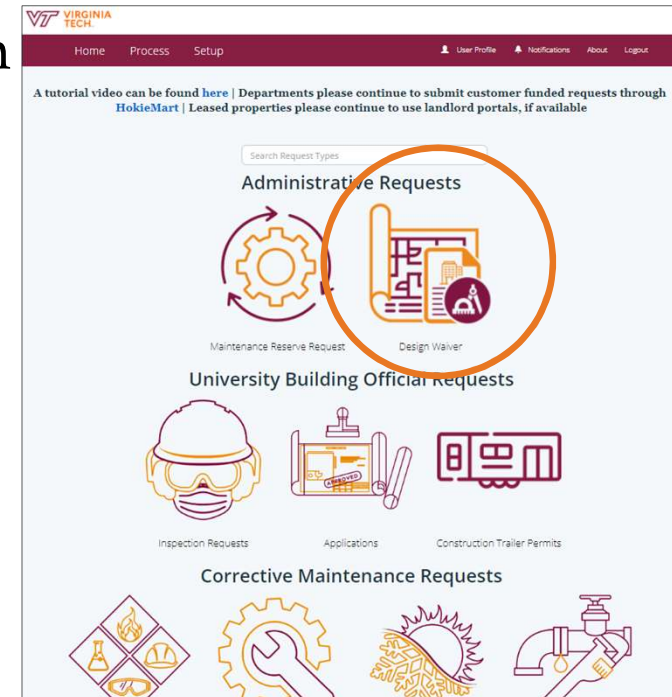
n

VIRGINIA TECH.

Home Process Setup

User Profile Notifications About Logout

A tutorial video can be found here | Departments please continue to submit customer funded requests through HokieMart | Leased properties please continue to use landlord portals, if available

Search Request Types

Administrative Requests

Maintenance Reserve Request

Design Waiver

University Building Official Requests

APPROVED

Inspection Requests

Applications

Construction Trailer Permits

Corrective Maintenance Requests